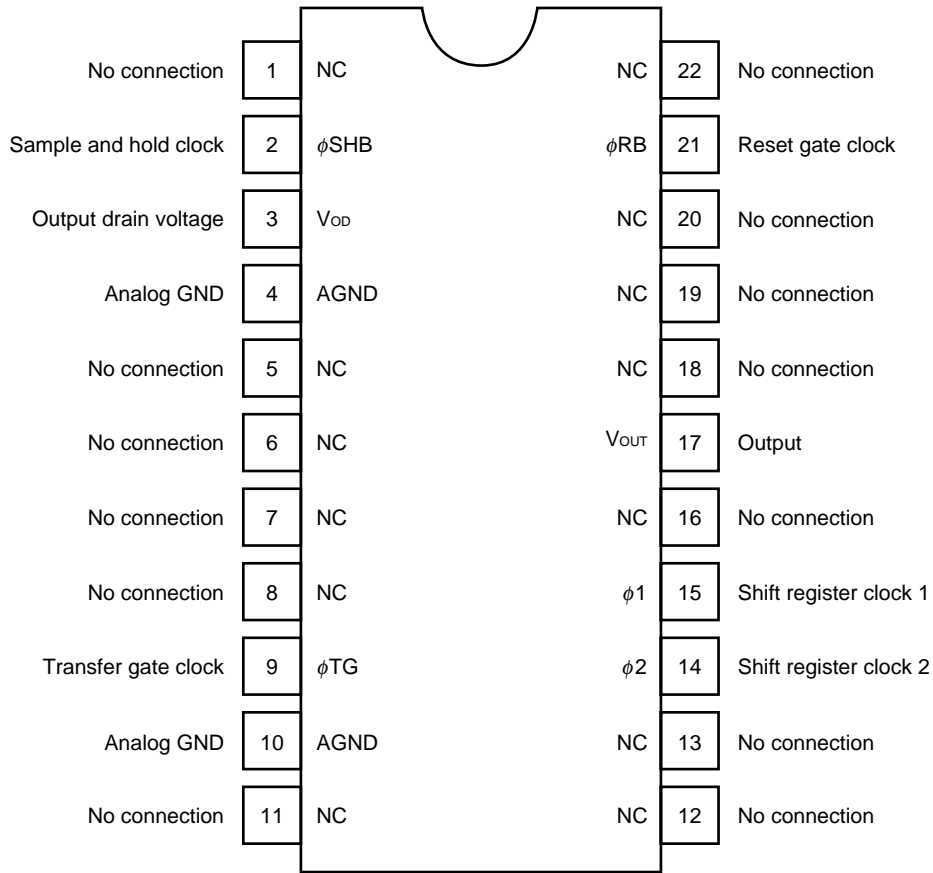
No connection 1 NC
Sample and hold clock 2 $\phi$SHB
Output drain voltage 3 $V_{OD}$
Analog GND 4 AGND
No connection 5 NC
No connection 6 NC
No connection 7 NC
No connection 8 NC
Transfer gate clock 9 $\phi$TG
Analog GND 10 AGND
No connection 11 NC

NC 22 No connection
$\phi$RB 21 Reset gate clock
NC 20 No connection
NC 19 No connection
NC 18 No connection
$V_{OUT}$ 17 Output
NC 16 No connection
$\phi 1$ 15 Shift register clock 1
$\phi 2$ 14 Shift register clock 2
NC 13 No connection
NC 12 No connection